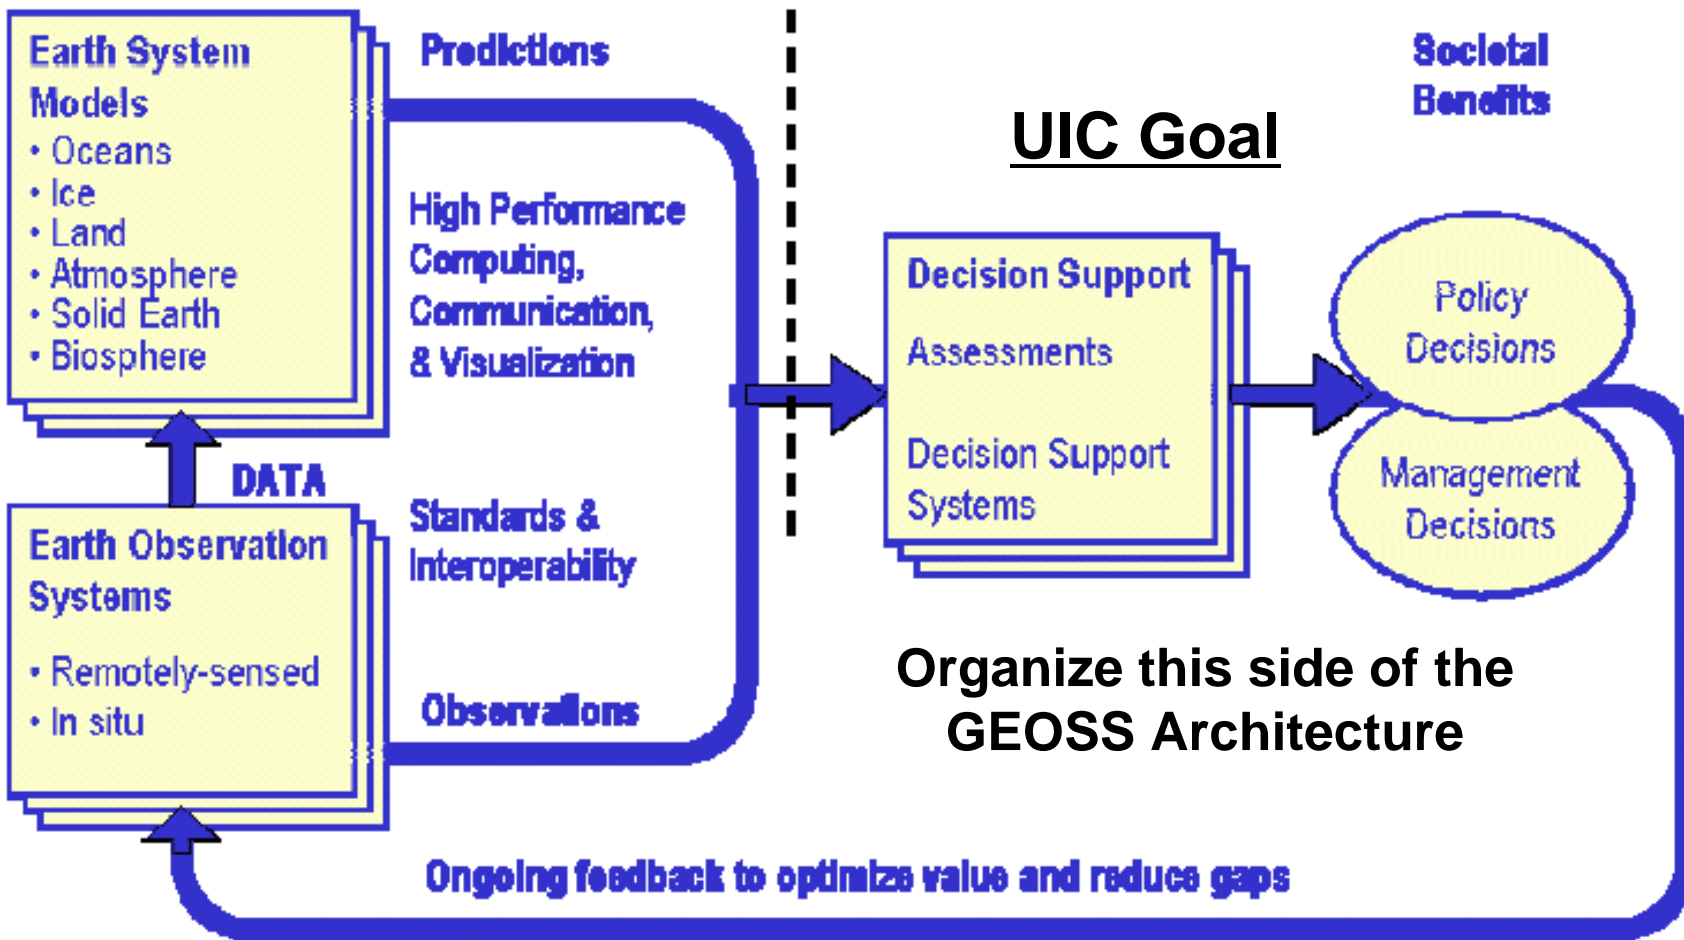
Earth System Models
• Oceans
• Ice
• Land
• Atmosphere
• Solid Earth
• Biosphere

Predictions

UIC Goal

Societal Benefits

High Performance Computing, Communication, & Visualization

Decision Support

Assessments

Decision Support Systems

Policy Decisions

Management Decisions

DATA

Earth Observation Systems

• Remotely-sensed
• In situ

Standards & Interoperability

Observations

Organize this side of the GEOSS Architecture

Ongoing feedback to optimize value and reduce gaps